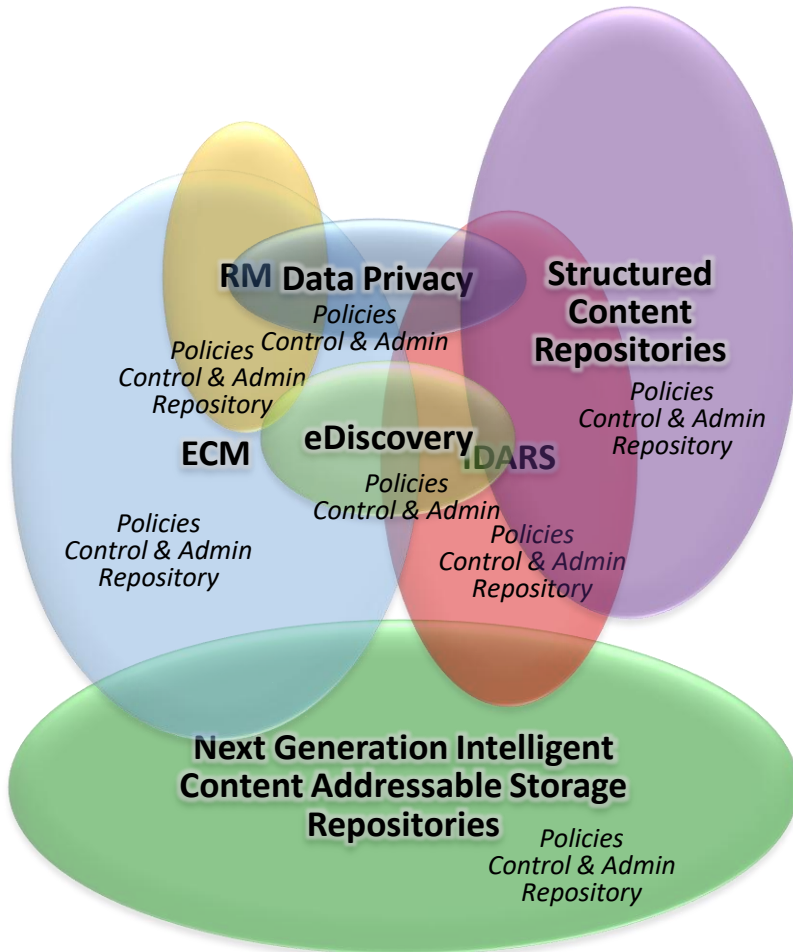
RM Data Privacy
Policies
Control & Admin

Structured Content Repositories
Policies
Control & Admin
Repository

Policies
Control & Admin
Repository

ECM

eDiscovery
Policies
Control & Admin

IDARS
Policies
Control & Admin
Repository

Policies
Control & Admin
Repository

Next Generation Intelligent Content Addressable Storage Repositories
Policies
Control & Admin
Repository